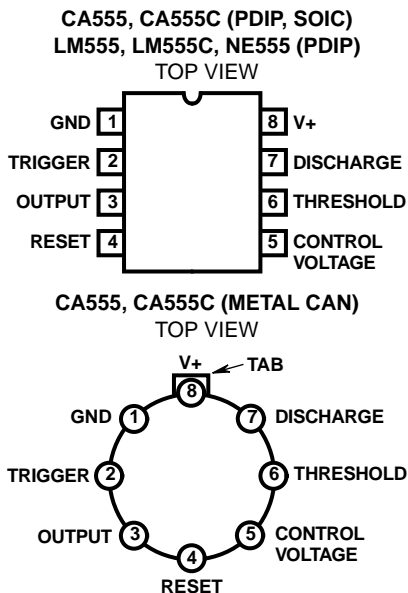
CA555, CA555C (PDIP, SOIC)
LM555, LM555C, NE555 (PDIP)
TOP VIEW

GND 1
TRIGGER 2
OUTPUT 3
RESET 4
8 V+
7 DISCHARGE
6 THRESHOLD
5 CONTROL VOLTAGE

CA555, CA555C (METAL CAN)
TOP VIEW

V+
TAB
8
GND 1
7 DISCHARGE
TRIGGER 2
6 THRESHOLD
OUTPUT 3
5 CONTROL VOLTAGE
4
RESET